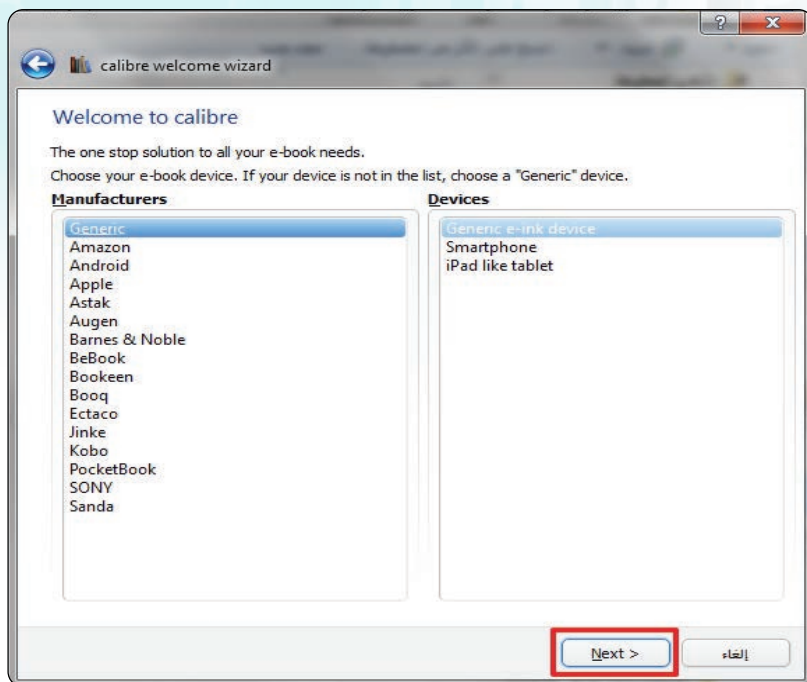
calibre welcome wizard

Welcome to calibre

The one stop solution to all your e-book needs.

Choose your e-book device. If your device is not in the list, choose a "Generic" device.

Manufacturers
Generic
Amazon
Android
Apple
Astak
Augen
Barnes & Noble
BeBook
Bookeen
Booq
Ectaco
Jinke
Kobo
PocketBook
SONY
Sanda

Devices
Generic e-ink device
Smartphone
iPad like tablet

Next >
إلغاء